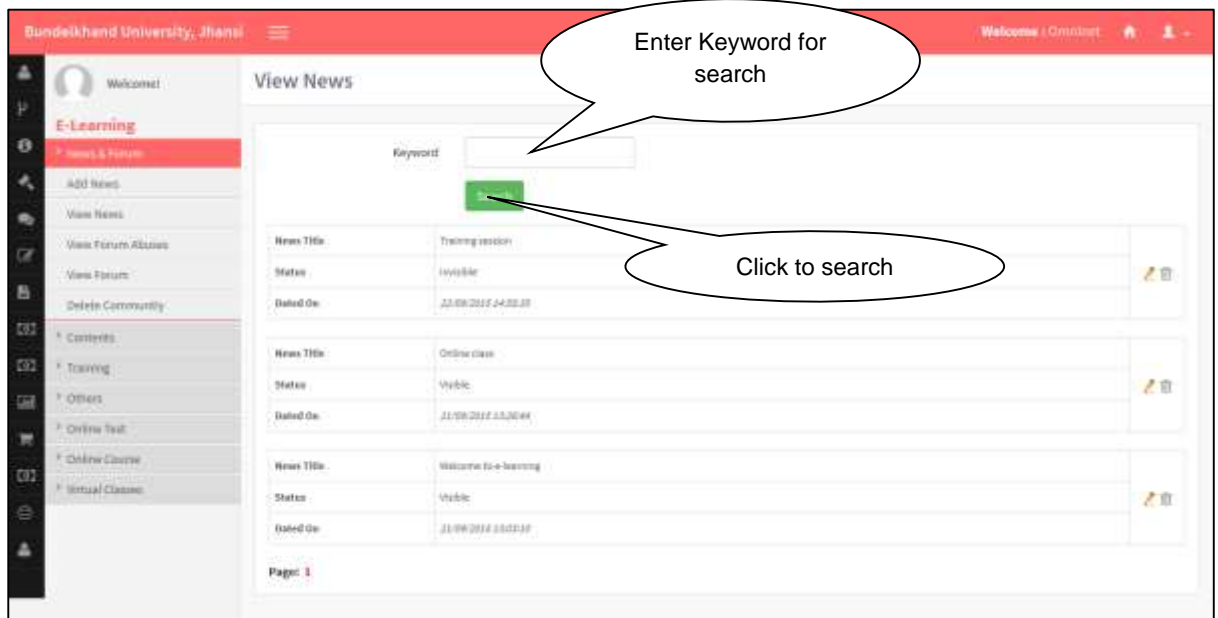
Bundelkhand University, Jhansi

Welcome : Omnisoft

Welcome!

E-Learning

News & Forum

Add News

View News

View Forum Abuses

View Forum

Delete Community

Contents

Training

Others

Online Test

Online Course

Virtual Classes

View News

Enter Keyword for search

Keyword

Search

Click to search

| News Title | Training session |
|---|---|
| Status | Invisible |
| Dated On | 22/08/2015 14:55:35 |

| News Title | Online class |
|---|---|
| Status | Visible |
| Dated On | 21/08/2015 13:20:44 |

| News Title | Welcome to e-learning |
|---|---|
| Status | Visible |
| Dated On | 21/08/2015 13:03:10 |

Page: 1